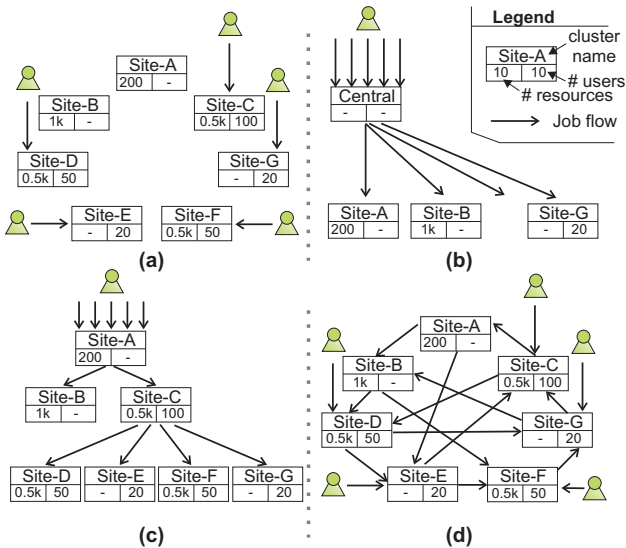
Legend

Site-A
10 | 10

cluster name
# users
# resources
Job flow

Site-A
200 | -

Site-B
1k | -

Site-C
0.5k | 100

Site-D
0.5k | 50

Site-G
- | 20

Site-E
- | 20

Site-F
0.5k | 50

(a)

Central
- | -

Site-A
200 | -

Site-B
1k | -

Site-G
- | 20

(b)

Site-A
200 | -

Site-B
1k | -

Site-C
0.5k | 100

Site-D
0.5k | 50

Site-E
- | 20

Site-F
0.5k | 50

Site-G
- | 20

(c)

Site-A
200 | -

Site-B
1k | -

Site-C
0.5k | 100

Site-D
0.5k | 50

Site-G
- | 20

Site-E
- | 20

Site-F
0.5k | 50

(d)